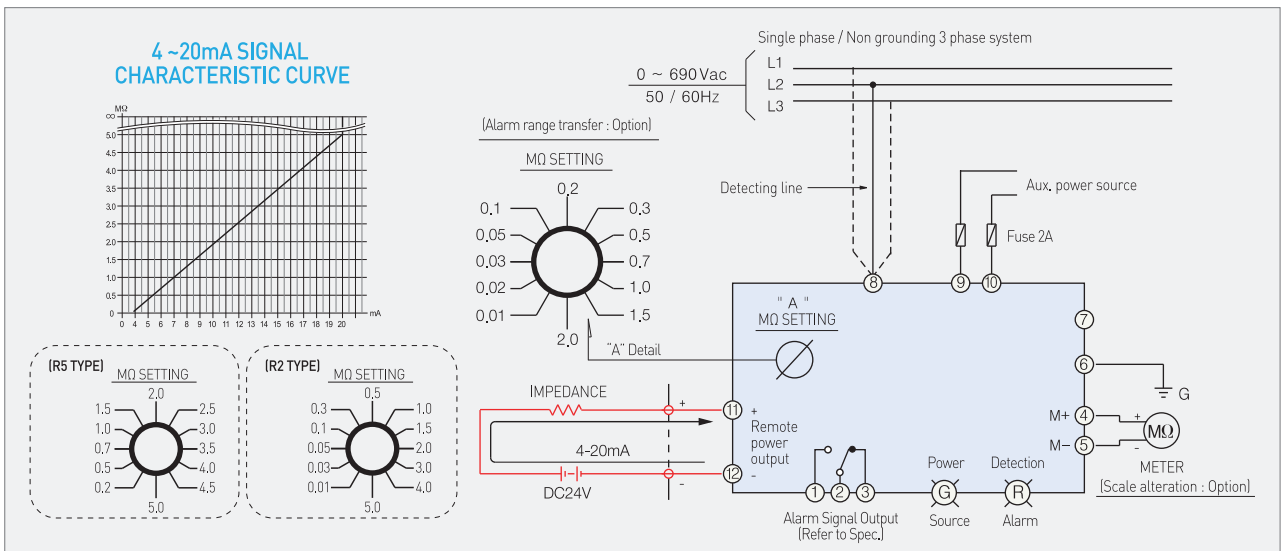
4 ~20mA SIGNAL
CHARACTERISTIC CURVE

MΩ
∞
5.0
4.5
4.0
3.5
3.0
2.5
2.0
1.5
1.0
0.5
0
0 2 4 6 8 10 12 14 16 18 20 mA
0 1 2 3 4 5 6 7 8 9 10 11 12 13 14 15 16 17 18 19 20

(R5 TYPE)
MΩ SETTING
2.0
1.5 2.5
1.0 3.0
0.7 3.5
0.5 4.0
0.2 4.5
5.0

(R2 TYPE)
MΩ SETTING
0.5
0.3 1.0
0.1 1.5
0.05 2.0
0.03 3.0
0.01 4.0
5.0

(Alarm range transfer : Option)
MΩ SETTING
0.2
0.1 0.3
0.05 0.5
0.03 0.7
0.02 1.0
0.01 1.5
2.0
"A" Detail

Single phase / Non grounding 3 phase system
0 ~ 690 Vac
50 / 60Hz
L1
L2
L3
Detecting line
Aux. power source
Fuse 2A
8 9 10
" A "
MΩ SETTING
7
6
G
IMPEDANCE
+
11 +
Remote power output
4-20mA
12 -
-
DC24V
M+ 4
M- 5
+
-
MΩ
METER
(Scale alteration : Option)
1 2 3
Alarm Signal Output
(Refer to Spec.)
Power
G
Source
Detection
R
Alarm